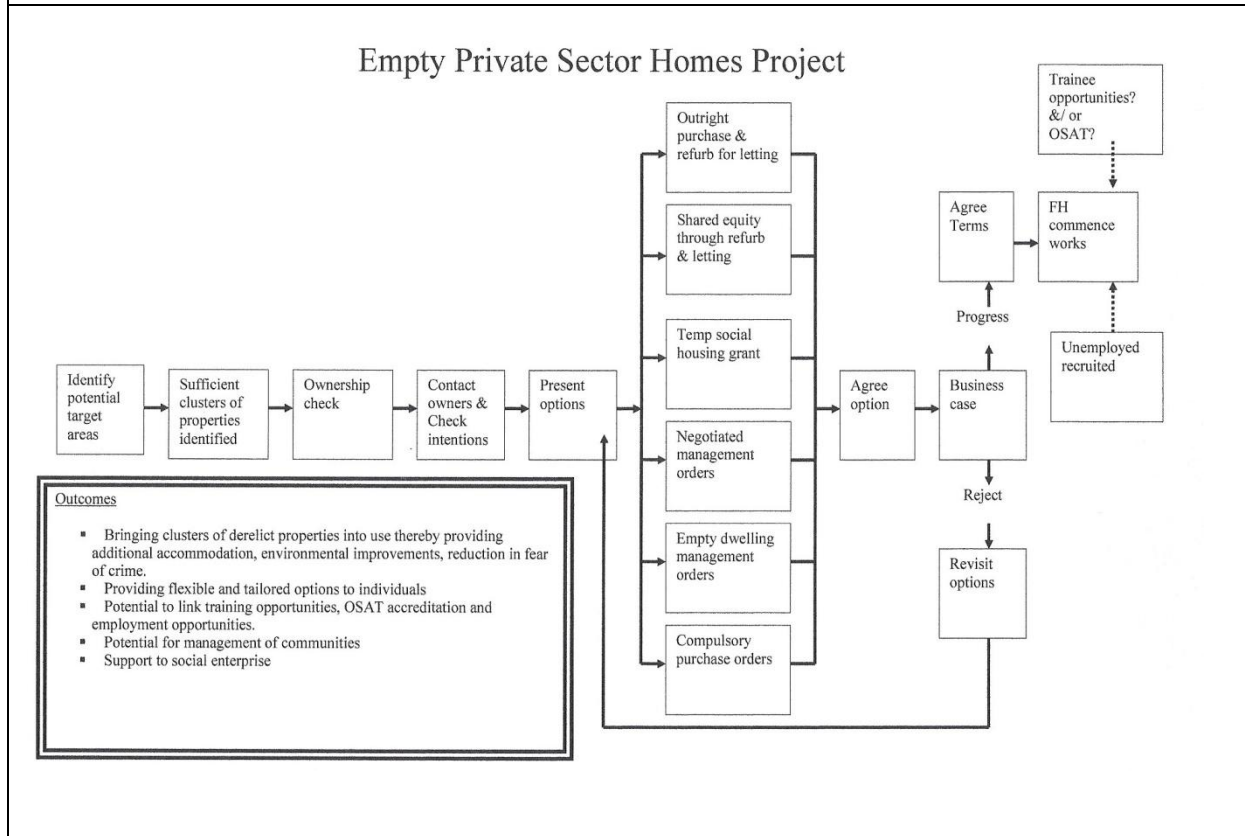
Empty Private Sector Homes Project

Identify potential target areas

Sufficient clusters of properties identified

Ownership check

Contact owners & Check intentions

Present options

Outright purchase & refurb for letting

Shared equity through refurb & letting

Temp social housing grant

Negotiated management orders

Empty dwelling management orders

Compulsory purchase orders

Agree option

Business case

Progress

Agree Terms

FH commence works

Trainee opportunities? &/ or OSAT?

Unemployed recruited

Reject

Revisit options

Outcomes

- Bringing clusters of derelict properties into use thereby providing additional accommodation, environmental improvements, reduction in fear of crime.
- Providing flexible and tailored options to individuals
- Potential to link training opportunities, OSAT accreditation and employment opportunities.
- Potential for management of communities
- Support to social enterprise